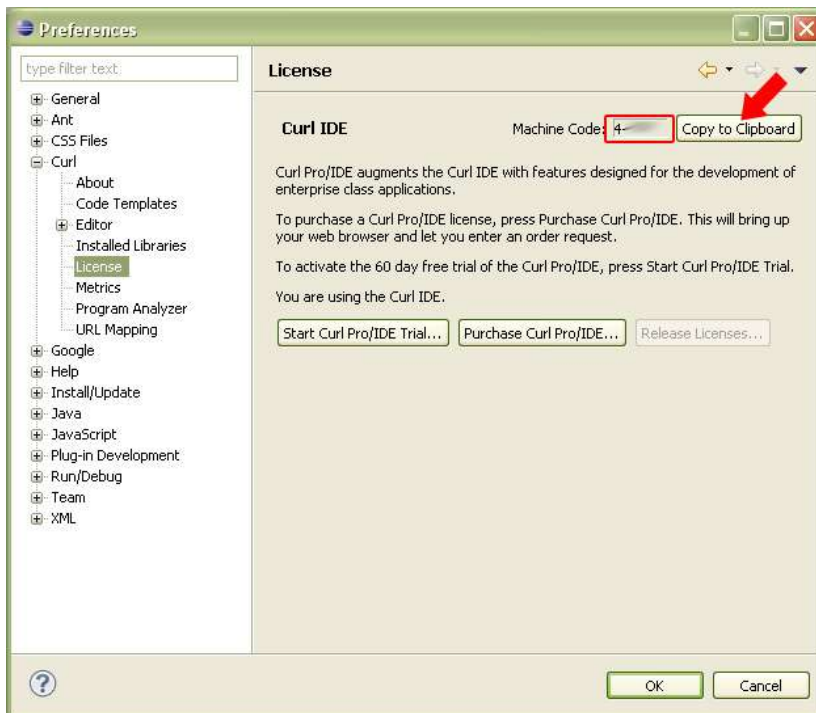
Preferences

type filter text

General
Ant
CSS Files
Curl
About
Code Templates
Editor
Installed Libraries
License
Metrics
Program Analyzer
URL Mapping
Google
Help
Install/Update
Java
JavaScript
Plug-in Development
Run/Debug
Team
XML

License

Curl IDE

Machine Code: 4-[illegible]

Copy to Clipboard

Curl Pro/IDE augments the Curl IDE with features designed for the development of enterprise class applications.

To purchase a Curl Pro/IDE license, press Purchase Curl Pro/IDE. This will bring up your web browser and let you enter an order request.

To activate the 60 day free trial of the Curl Pro/IDE, press Start Curl Pro/IDE Trial.

You are using the Curl IDE.

Start Curl Pro/IDE Trial...

Purchase Curl Pro/IDE...

Release Licenses...

OK

Cancel